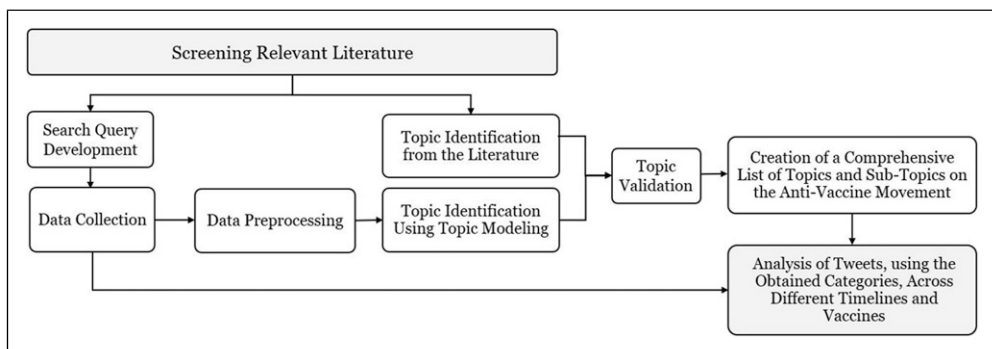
Screening Relevant Literature

Search Query Development

Topic Identification from the Literature

Data Collection

Data Preprocessing

Topic Identification Using Topic Modeling

Topic Validation

Creation of a Comprehensive List of Topics and Sub-Topics on the Anti-Vaccine Movement

Analysis of Tweets, using the Obtained Categories, Across Different Timelines and Vaccines